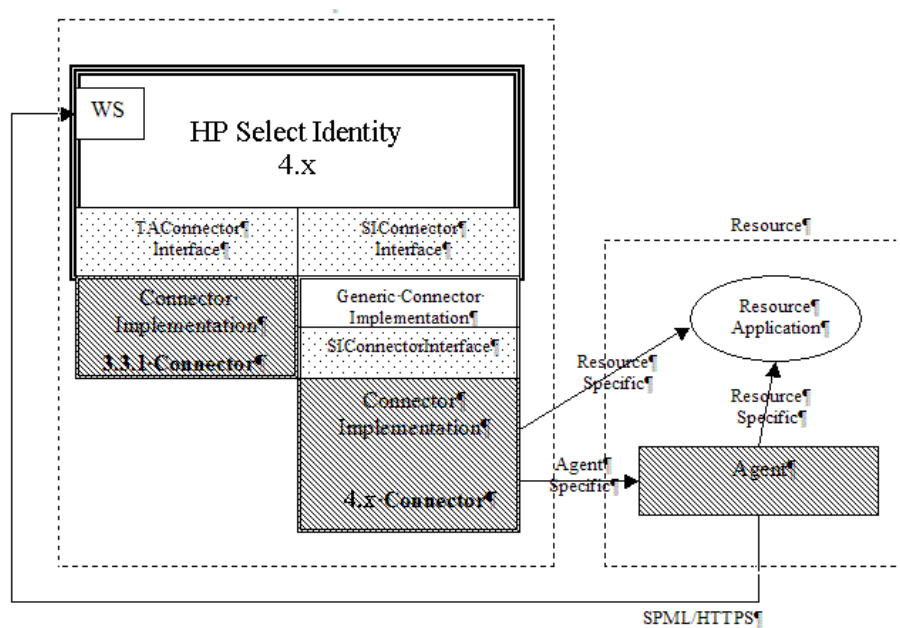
WS

HP Select Identity 4.x

TAConnector¶ Interface¶

SIConnector¶ Interface¶

Connector·Implementation¶

3.3.1·Connector¶

Generic·Connector·Implementation¶

SIConnectorInterface¶

Connector¶ Implementation¶

4.x·Connector¶

Resource¶

Resource¶ Application¶

Resource¶ Specific¶

Resource¶ Specific¶

Agent¶ Specific¶

Agent¶

SPML/HTTPS¶